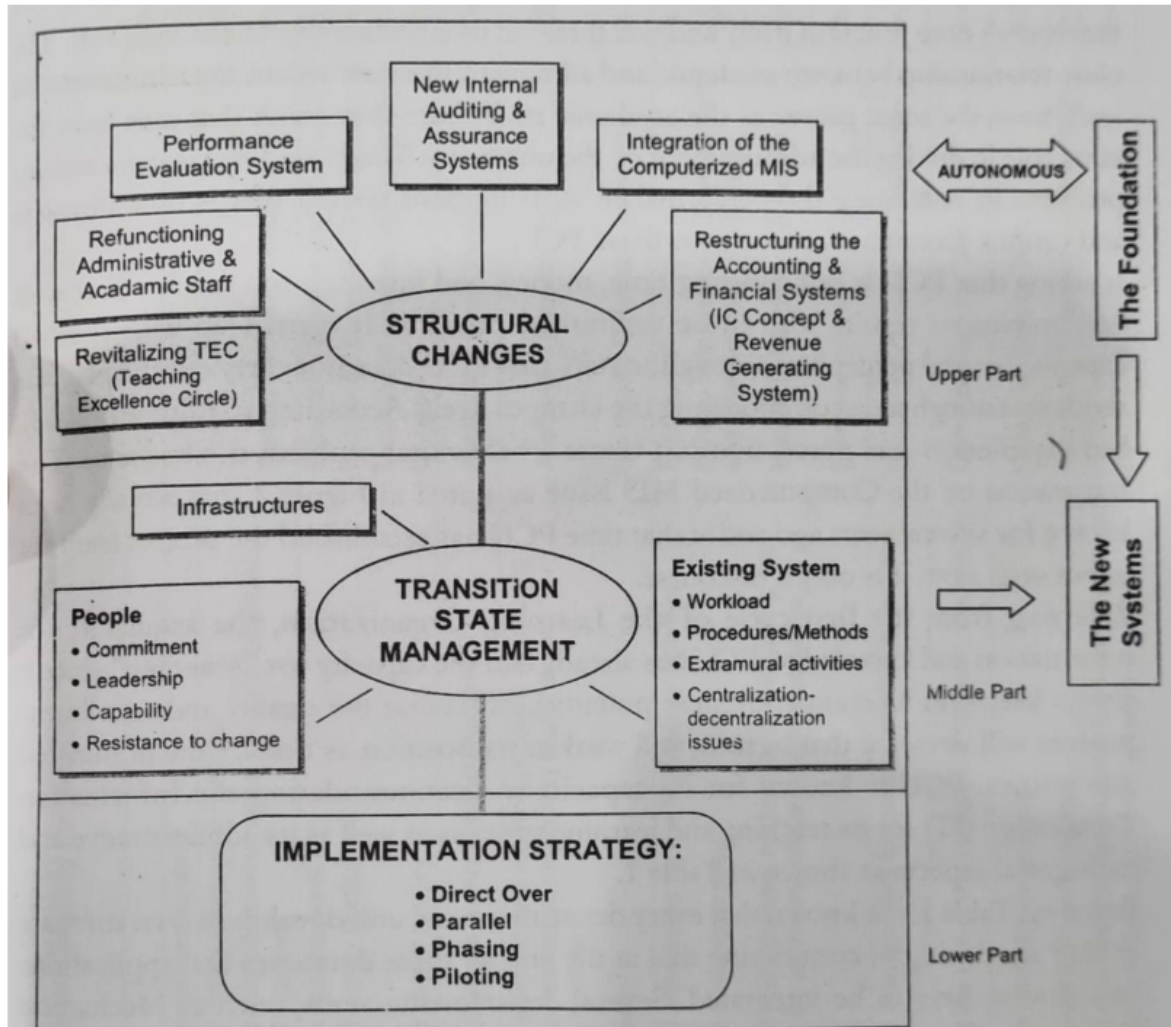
New Internal Auditing & Assurance Systems

Performance Evaluation System

Integration of the Computerized MIS

AUTONOMOUS

The Foundation

Refunctioning Administrative & Acadamic Staff

Restructuring the Accounting & Financial Systems (IC Concept & Revenue Generating System)

STRUCTURAL CHANGES

Revitalizing TEC (Teaching Excellence Circle)

Upper Part

Infrastructures

TRANSITION STATE MANAGEMENT

People
• Commitment
• Leadership
• Capability
• Resistance to change

Existing System
• Workload
• Procedures/Methods
• Extramural activities
• Centralization-decentralization issues

The New Svstems

Middle Part

IMPLEMENTATION STRATEGY:
• Direct Over
• Parallel
• Phasing
• Piloting

Lower Part